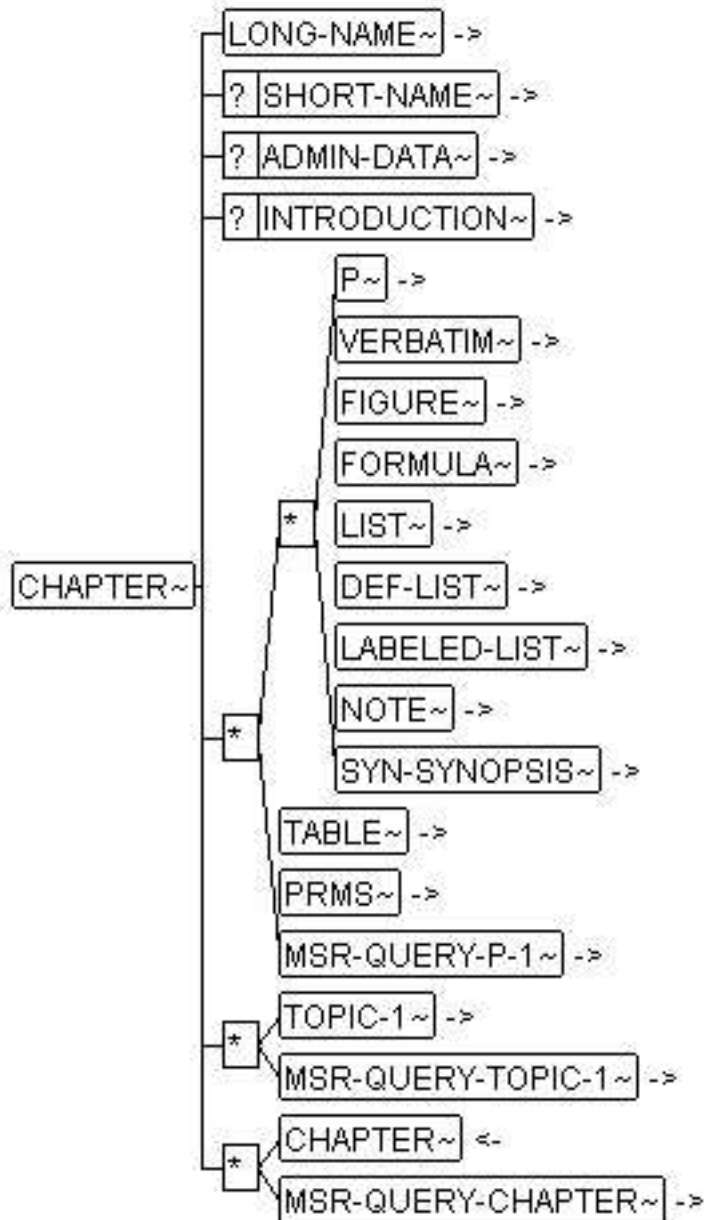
LONG-NAME~ ->
? SHORT-NAME~ ->
? ADMIN-DATA~ ->
? INTRODUCTION~ ->
P~ ->
VERBATIM~ ->
FIGURE~ ->
FORMULA~ ->
*
LIST~ ->
CHAPTER~
DEF-LIST~ ->
LABELED-LIST~ ->
NOTE~ ->
*
SYN-SYNOPSIS~ ->
TABLE~ ->
PRMS~ ->
MSR-QUERY-P-1~ ->
*
TOPIC-1~ ->
MSR-QUERY-TOPIC-1~ ->
*
CHAPTER~ <-
MSR-QUERY-CHAPTER~ ->